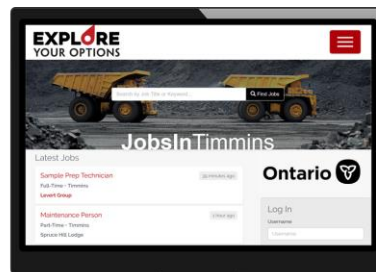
EXPLORE YOUR OPTIONS

Search by Job Title or Keyword...

Find Jobs

JobsInTimmins

Latest Jobs

Sample Prep Technician

35 minutes ago

Full Time - Timmins

Lavert Group

Maintenance Person

1 hour ago

Part Time - Timmins

Spruce Hill Lodge

Ontario

Log In

Username

Username